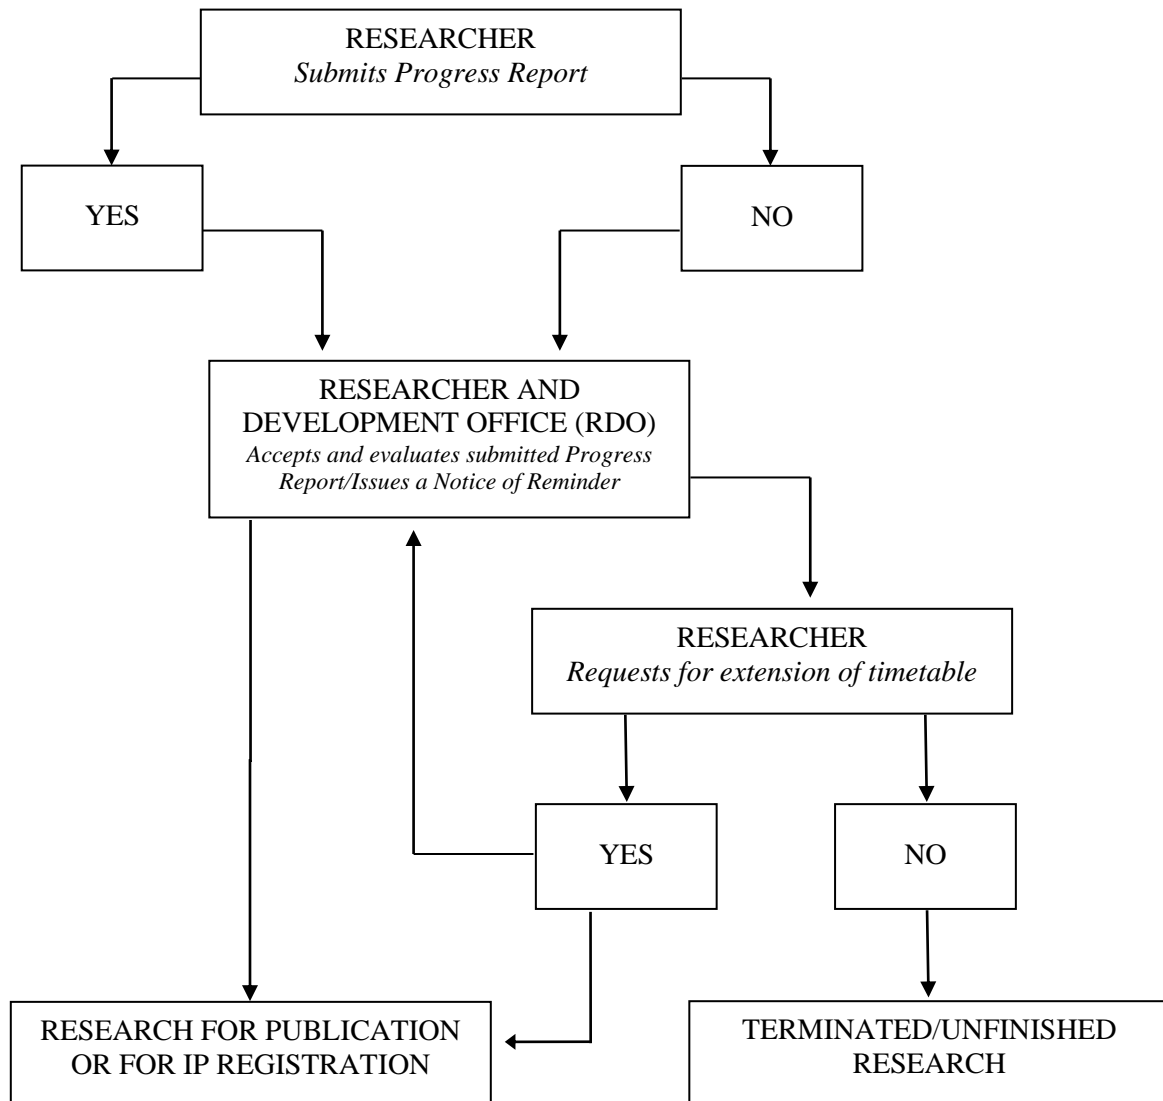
RESEARCHER
Submits Progress Report

YES

NO

RESEARCHER AND DEVELOPMENT OFFICE (RDO)
Accepts and evaluates submitted Progress Report/Issues a Notice of Reminder

RESEARCHER
Requests for extension of timetable

YES

NO

RESEARCH FOR PUBLICATION OR FOR IP REGISTRATION

TERMINATED/UNFINISHED RESEARCH